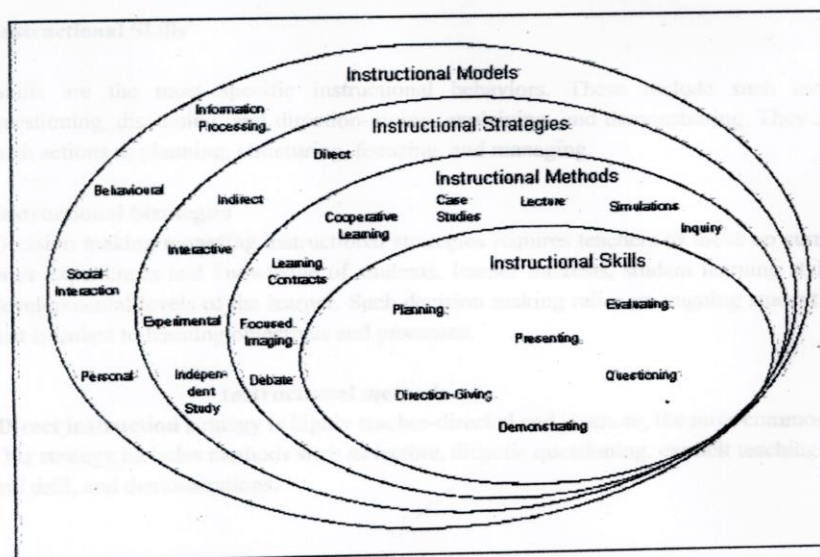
Instructional Models

Information Processing

Behavioural

Social Interaction

Personal

Instructional Strategies

Direct

Indirect

Interactive

Experimental

Independent Study

Instructional Methods

Cooperative Learning

Case Studies

Lecture

Simulations

Inquiry

Learning Contracts

Focused Imaging

Debate

Instructional Skills

Planning

Evaluating

Presenting

Questioning

Direction-Giving

Demonstrating